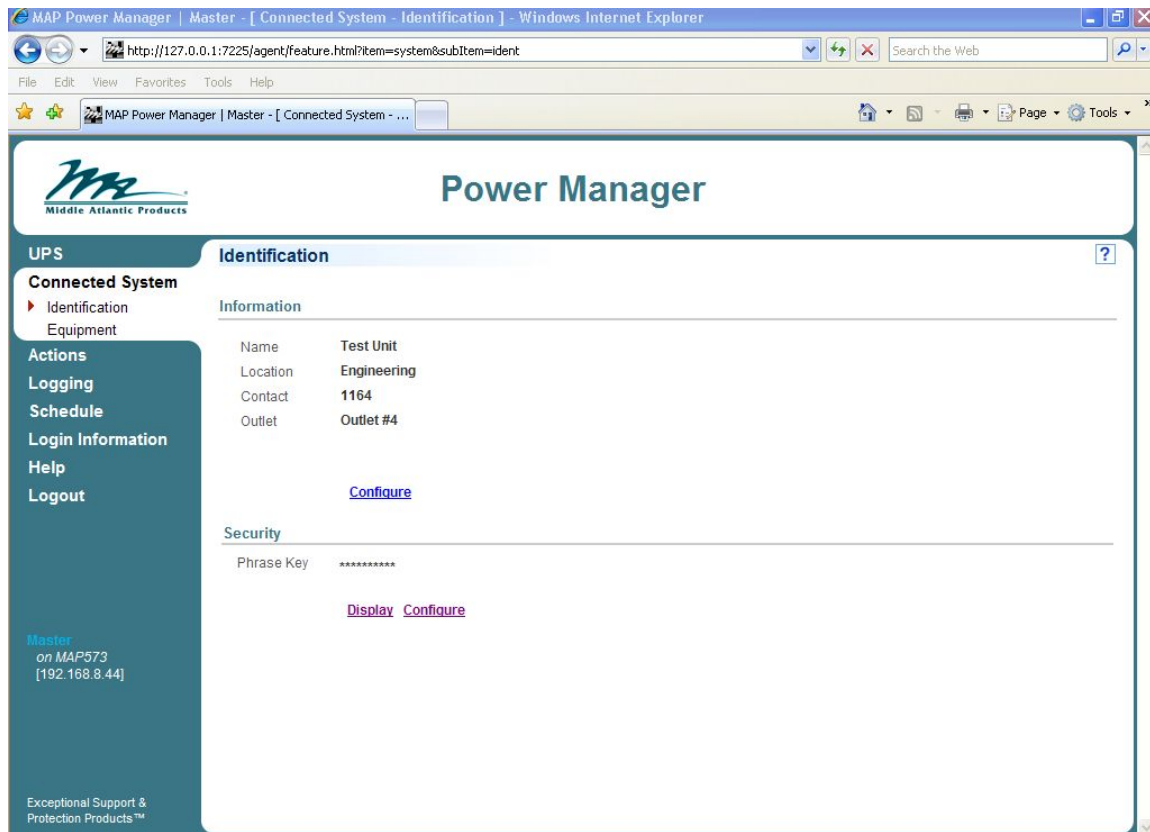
MAP Power Manager | Master - [ Connected System - Identification ] - Windows Internet Explorer

http://127.0.0.1:7225/agent/feature.html?item=system&subItem=ident

Search the Web

File Edit View Favorites Tools Help

MAP Power Manager | Master - [ Connected System - ...

Page Tools

Middle Atlantic Products

Power Manager

UPS
Connected System
Identification
Equipment
Actions
Logging
Schedule
Login Information
Help
Logout

Identification

?

Information

| | |
|---|---|
| Name | Test Unit |
| Location | Engineering |
| Contact | 1164 |
| Outlet | Outlet #4 |

Configure

Security

Phrase Key **********

Display Configure

Master
on MAP573
[192.168.8.44]

Exceptional Support & Protection Products™